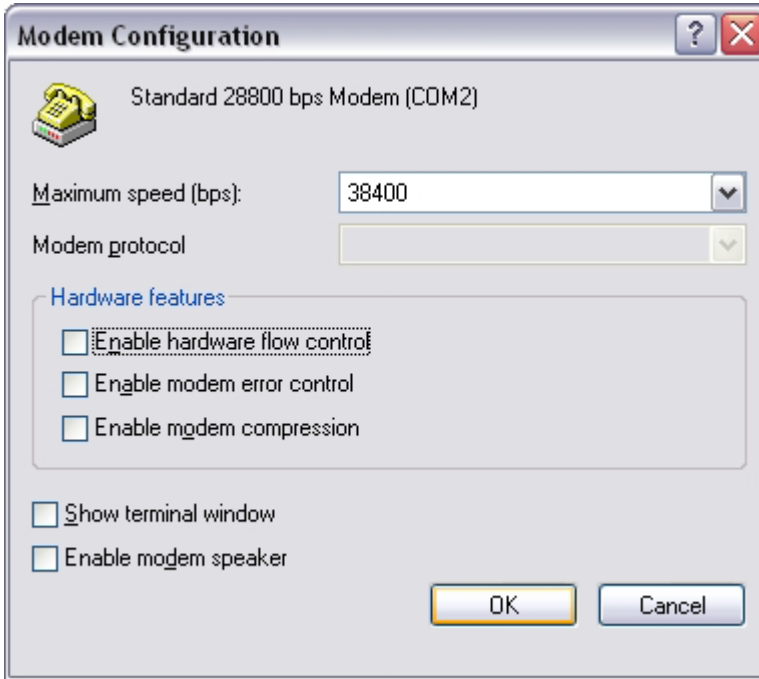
Modem Configuration

?

Standard 28800 bps Modem (COM2)

Maximum speed (bps): 38400

Modem protocol

Hardware features

Enable hardware flow control

Enable modem error control

Enable modem compression

Show terminal window

Enable modem speaker

OK

Cancel